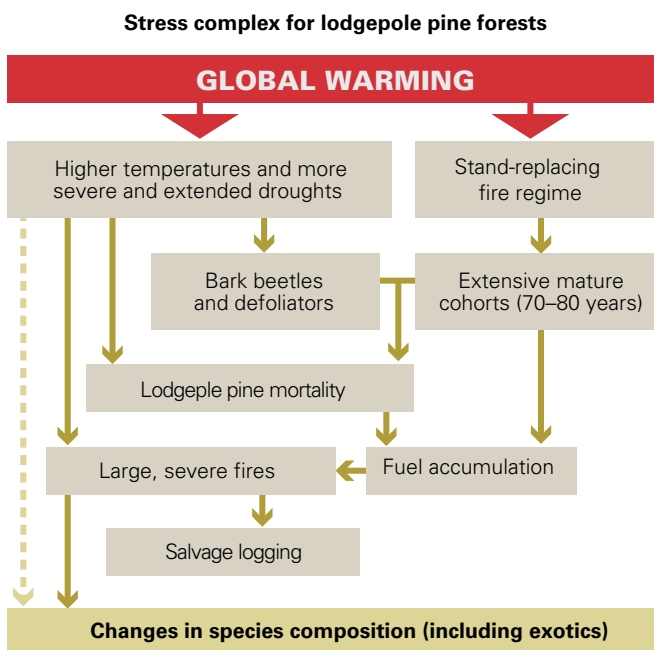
Stress complex for lodgepole pine forests

GLOBAL WARMING

Higher temperatures and more severe and extended droughts

Stand-replacing fire regime

Bark beetles and defoliators

Extensive mature cohorts (70–80 years)

Lodgeple pine mortality

Large, severe fires

Fuel accumulation

Salvage logging

Changes in species composition (including exotics)